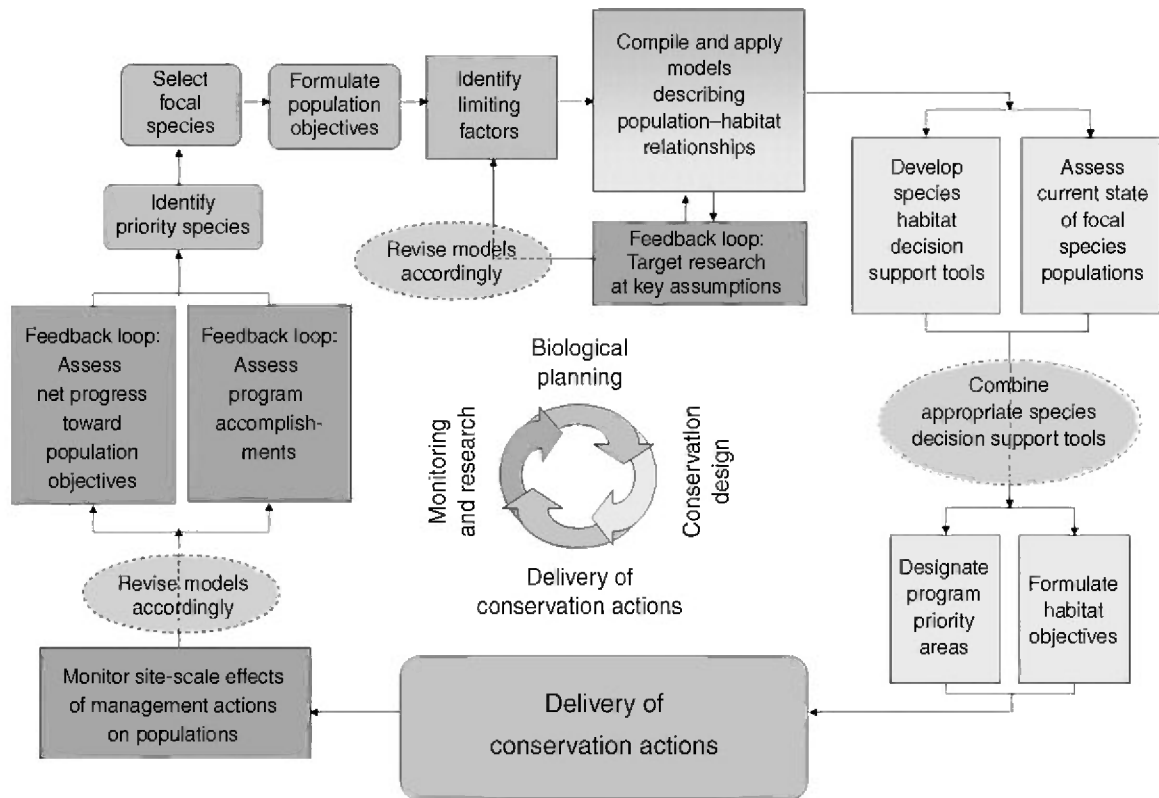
Select focal species

Formulate population objectives

Identify limiting factors

Compile and apply models describing population–habitat relationships

Identify priority species

Revise models accordingly

Feedback loop: Target research at key assumptions

Develop species habitat decision support tools

Assess current state of focal species populations

Feedback loop: Assess net progress toward population objectives

Feedback loop: Assess program accomplishments

Biological planning

Monitoring and research

Conservation design

Delivery of conservation actions

Combine appropriate species decision support tools

Revise models accordingly

Designate program priority areas

Formulate habitat objectives

Monitor site-scale effects of management actions on populations

Delivery of conservation actions